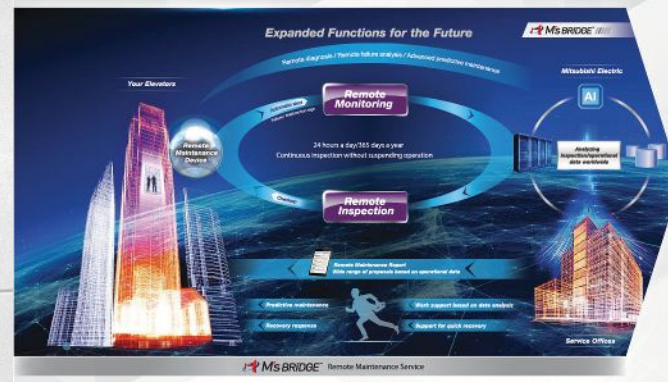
Expanded Functions for the Future

M's BRIDGE

Remote diagnosis / Remote failure analysis / Advanced predictive maintenance

Your Elevators

Mitsubishi Electric

AI

Remote Maintenance Device

Remote Monitoring

24 hours a day/365 days a year
Continuous inspection without suspending operation

Remote Inspection

Analyzing inspection/operational data worldwide

Remote Maintenance Report
Wide range of proposals based on operational data

Predictive maintenance

Recovery response

Work support based on data analysis

Support for quick recovery

Service Offices

M's BRIDGE Remote Maintenance Service